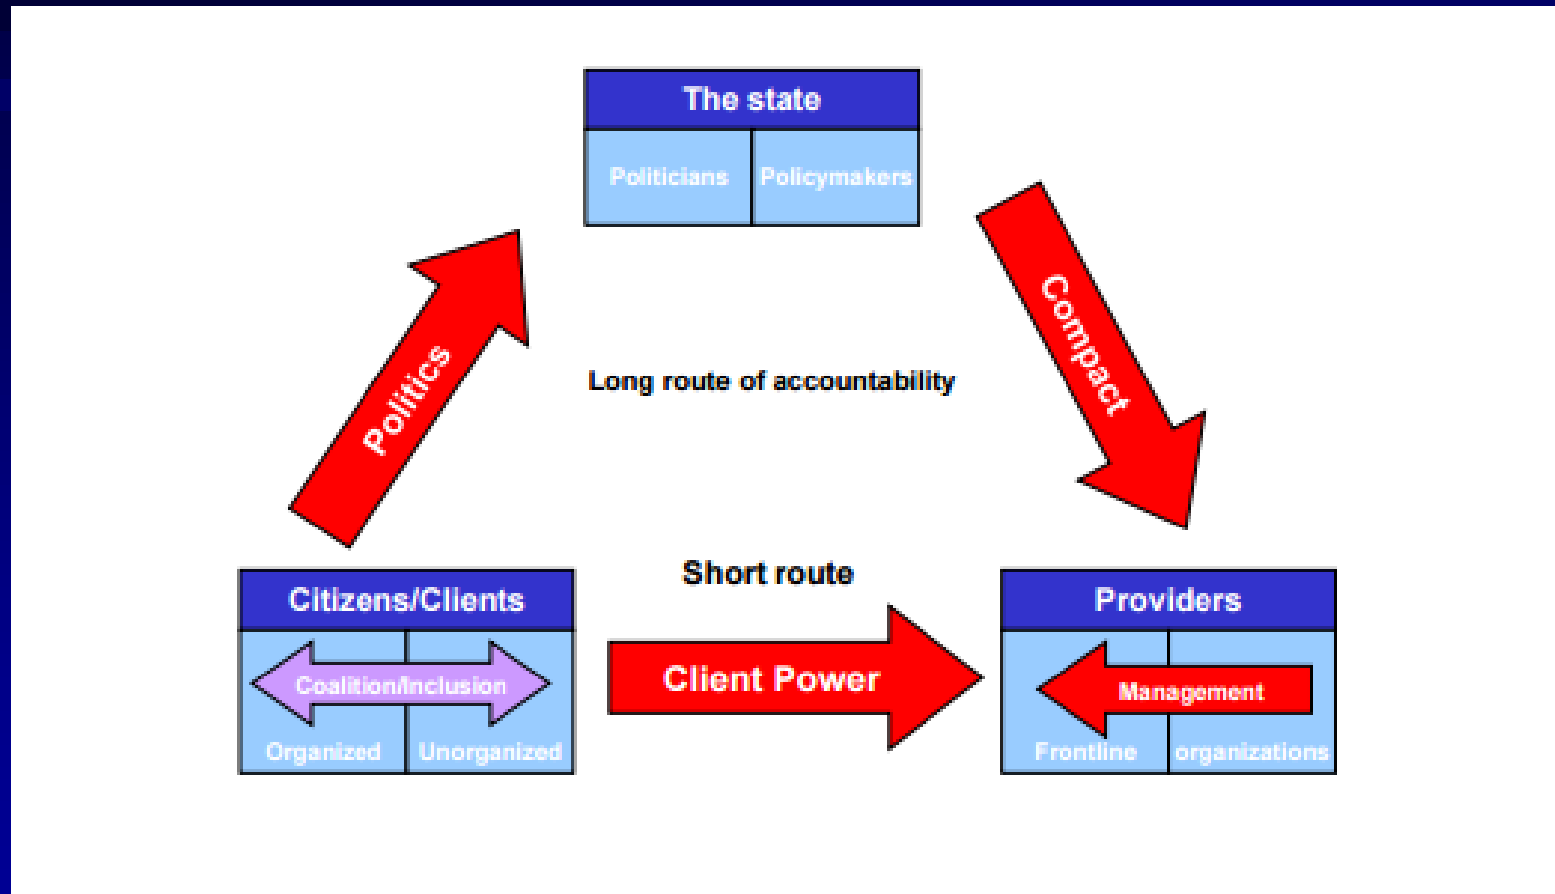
The state

Politicians | Policymakers

Politics

Compact

Long route of accountability

Short route

Citizens/Clients

Coalition/Inclusion

Organized | Unorganized

Client Power

Providers

Management

Frontline | organizations